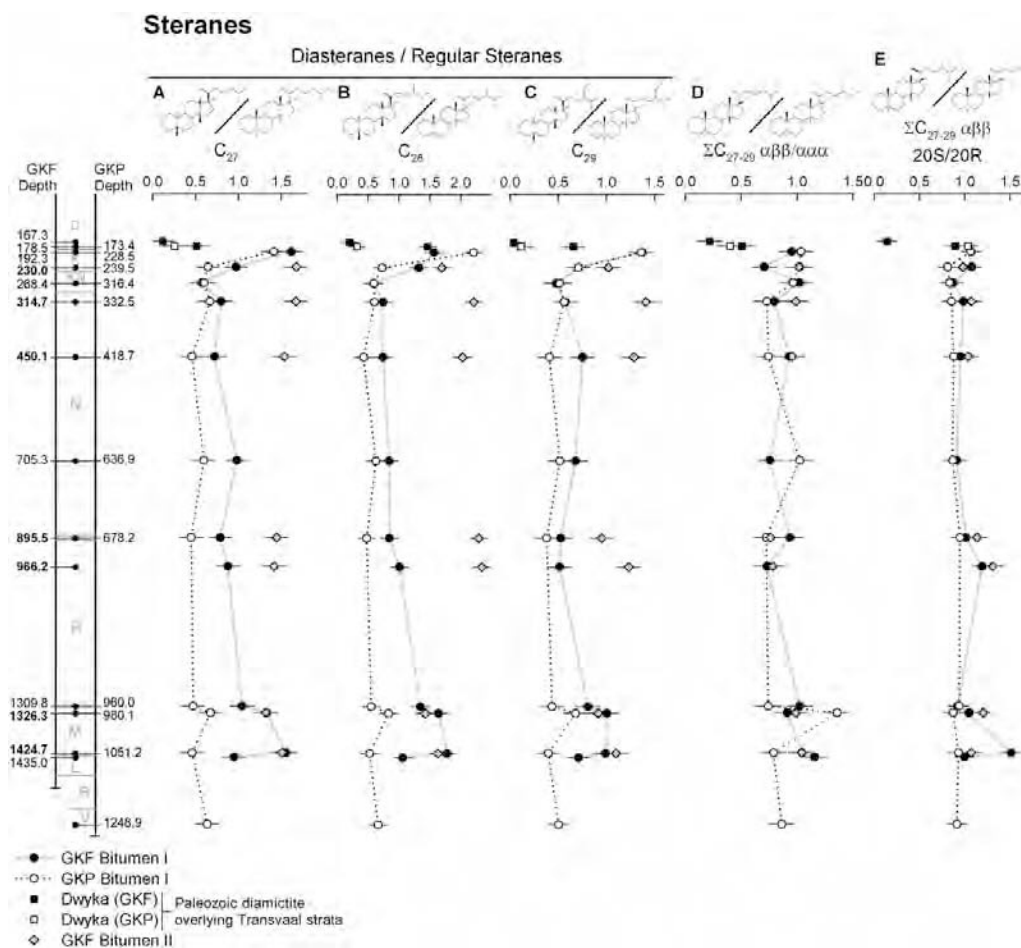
Steranes

Diasteranes / Regular Steranes

A
$C_{27}$

B
$C_{28}$

C
$C_{29}$

D
$\Sigma C_{27-29}$ $\alpha\beta\beta/\alpha\alpha\alpha$

E
$\Sigma C_{27-29}$ $\alpha\beta\beta$
20S/20R

0.0 0.5 1.0 1.5
0.0 0.5 1.0 1.5 2.0
0.0 0.5 1.0 1.5
0.0 0.5 1.0 1.5
0.0 0.5 1.0 1.5

GKF Depth
GKP Depth

167.3
178.5
192.3
230.0
268.4
314.7
450.1
705.3
895.5
966.2
1309.8
1326.3
1424.7
1435.0

173.4
228.5
239.5
316.4
332.5
418.7
636.9
678.2
960.0
980.1
1051.2
1248.9

D
N
R
M
L
R
V

GKF Bitumen I
GKP Bitumen I
Dwyka (GKF)
Dwyka (GKP)
Paleozoic diamictite overlying Transvaal strata
GKF Bitumen II